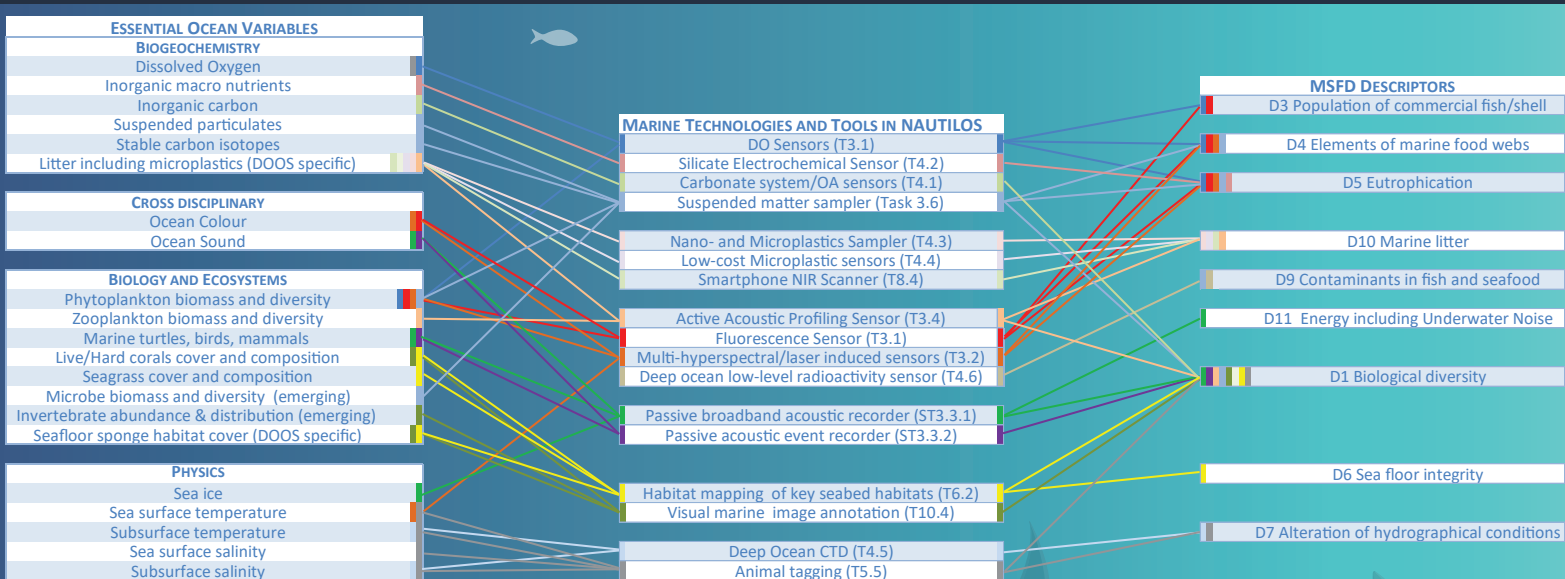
ESSENTIAL OCEAN VARIABLES
BIOGEOCHEMISTRY
Dissolved Oxygen
Inorganic macro nutrients
Inorganic carbon
Suspended particulates
Stable carbon isotopes
Litter including microplastics (DOOS specific)

CROSS DISCIPLINARY
Ocean Colour
Ocean Sound

BIOLOGY AND ECOSYSTEMS
Phytoplankton biomass and diversity
Zooplankton biomass and diversity
Marine turtles, birds, mammals
Live/Hard corals cover and composition
Seagrass cover and composition
Microbe biomass and diversity (emerging)
Invertebrate abundance & distribution (emerging)
Seafloor sponge habitat cover (DOOS specific)

PHYSICS
Sea ice
Sea surface temperature
Subsurface temperature
Sea surface salinity
Subsurface salinity

MARINE TECHNOLOGIES AND TOOLS IN NAUTILOS
DO Sensors (T3.1)
Silicate Electrochemical Sensor (T4.2)
Carbonate system/OA sensors (T4.1)
Suspended matter sampler (Task 3.6)
Nano- and Microplastics Sampler (T4.3)
Low-cost Microplastic sensors (T4.4)
Smartphone NIR Scanner (T8.4)
Active Acoustic Profiling Sensor (T3.4)
Fluorescence Sensor (T3.1)
Multi-hyperspectral/laser induced sensors (T3.2)
Deep ocean low-level radioactivity sensor (T4.6)
Passive broadband acoustic recorder (ST3.3.1)
Passive acoustic event recorder (ST3.3.2)
Habitat mapping of key seabed habitats (T6.2)
Visual marine image annotation (T10.4)
Deep Ocean CTD (T4.5)
Animal tagging (T5.5)

MSFD DESCRIPTORS
D3 Population of commercial fish/shell
D4 Elements of marine food webs
D5 Eutrophication
D10 Marine litter
D9 Contaminants in fish and seafood
D11 Energy including Underwater Noise
D1 Biological diversity
D6 Sea floor integrity
D7 Alteration of hydrographical conditions